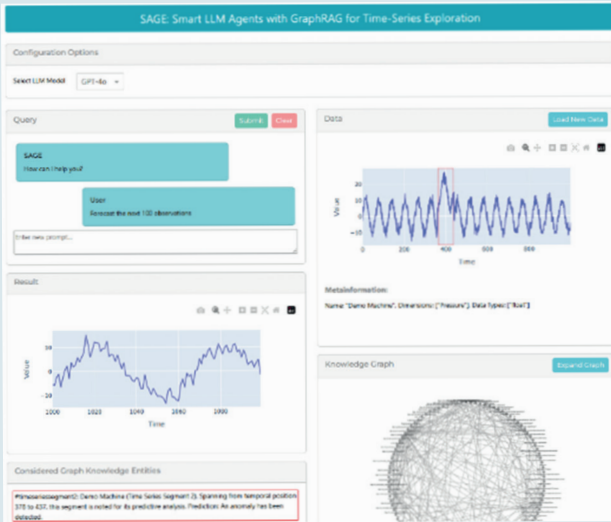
SAGE: Smart LLM Agents with GraphRAG for Time-Series Exploration

Configuration Options

Select LLM Model GPT-4o

Query

Submit Clear

SAGE
How can I help you?

User
Forecast the next 100 observations

Enter new prompt...

Data

Load New Data

Value

Time

20
10
0
-10

0 200 400 600 800

Metainformation:

Name: "Demo Machine", Dimensions: ["Pressure"], Data Types: ["float"]

Result

Value

Time

10
0
-10
-20

1000 1020 1040 1060 1080

Knowledge Graph

Expand Graph

Considered Graph Knowledge Entities

#timeseriessegment2: Demo Machine (Time Series Segment 2). Spanning from temporal position 378 to 437, this segment is noted for its predictive analysis. Prediction: An anomaly has been detected.